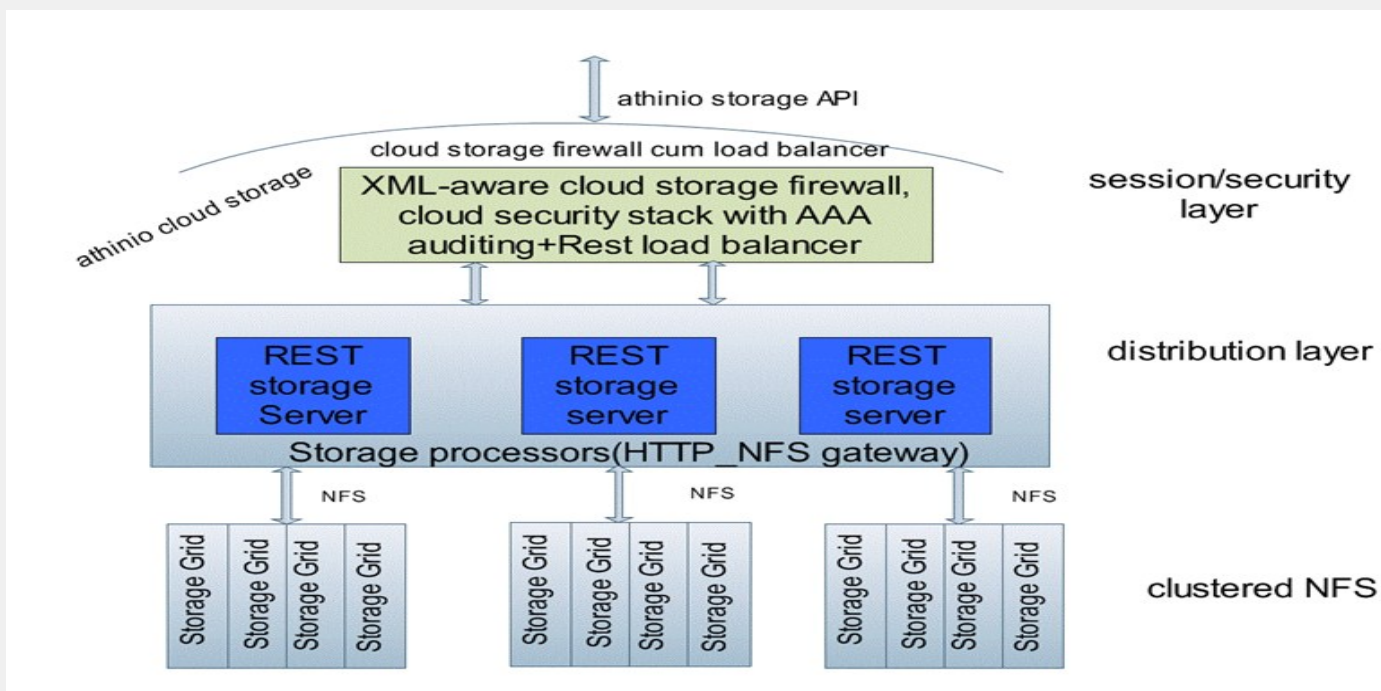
athinio storage API

cloud storage firewall cum load balancer

athinio cloud storage

XML-aware cloud storage firewall, cloud security stack with AAA auditing+Rest load balancer

session/security layer

REST storage Server

REST storage server

REST storage server

Storage processors(HTTP_NFS gateway)

distribution layer

NFS

NFS

NFS

Storage Grid

Storage Grid

Storage Grid

Storage Grid

Storage Grid

Storage Grid

Storage Grid

Storage Grid

Storage Grid

Storage Grid

Storage Grid

Storage Grid

clustered NFS